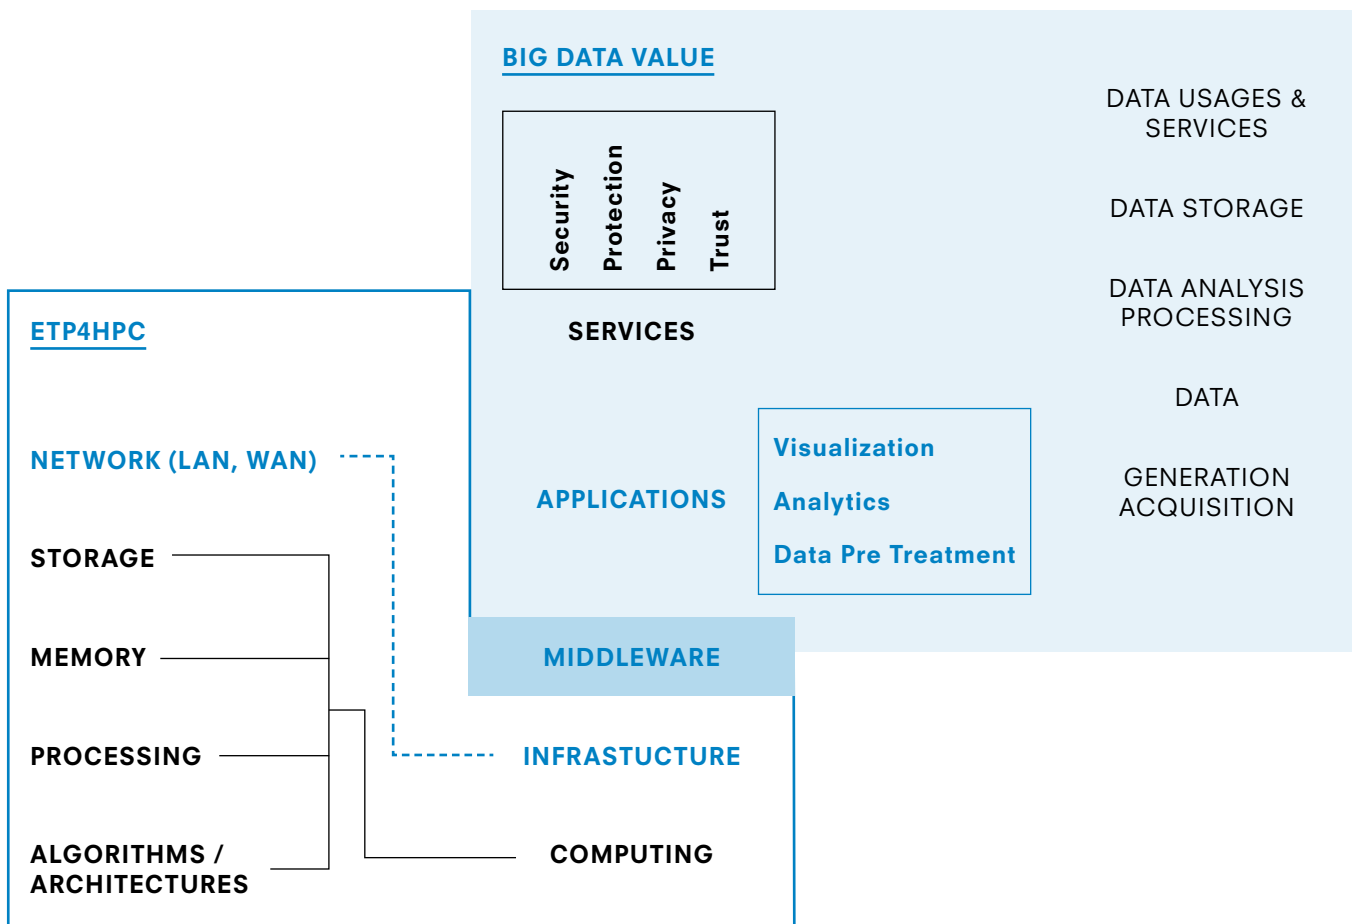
BIG DATA VALUE

Security
Protection
Privacy
Trust

SERVICES

DATA USAGES & SERVICES

DATA STORAGE

DATA ANALYSIS PROCESSING

DATA

GENERATION ACQUISITION

APPLICATIONS

Visualization
Analytics
Data Pre Treatment

ETP4HPC

NETWORK (LAN, WAN)

STORAGE

MEMORY

PROCESSING

ALGORITHMS / ARCHITECTURES

MIDDLEWARE

INFRASTUCTURE

COMPUTING